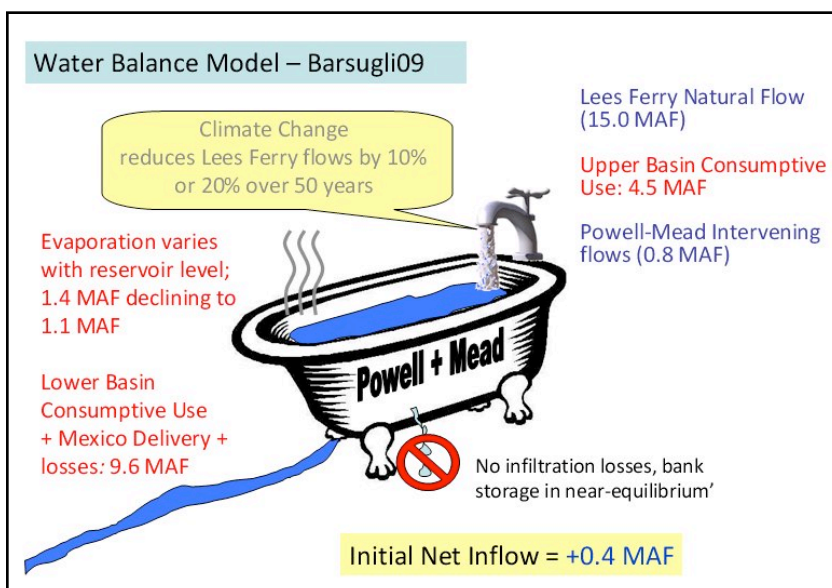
Water Balance Model – Barsugli09

Climate Change reduces Lees Ferry flows by 10% or 20% over 50 years

Lees Ferry Natural Flow (15.0 MAF)

Upper Basin Consumptive Use: 4.5 MAF

Powell-Mead Intervening flows (0.8 MAF)

Evaporation varies with reservoir level; 1.4 MAF declining to 1.1 MAF

Powell + Mead

Lower Basin Consumptive Use + Mexico Delivery + losses: 9.6 MAF

No infiltration losses, bank storage in near-equilibrium'

Initial Net Inflow = +0.4 MAF